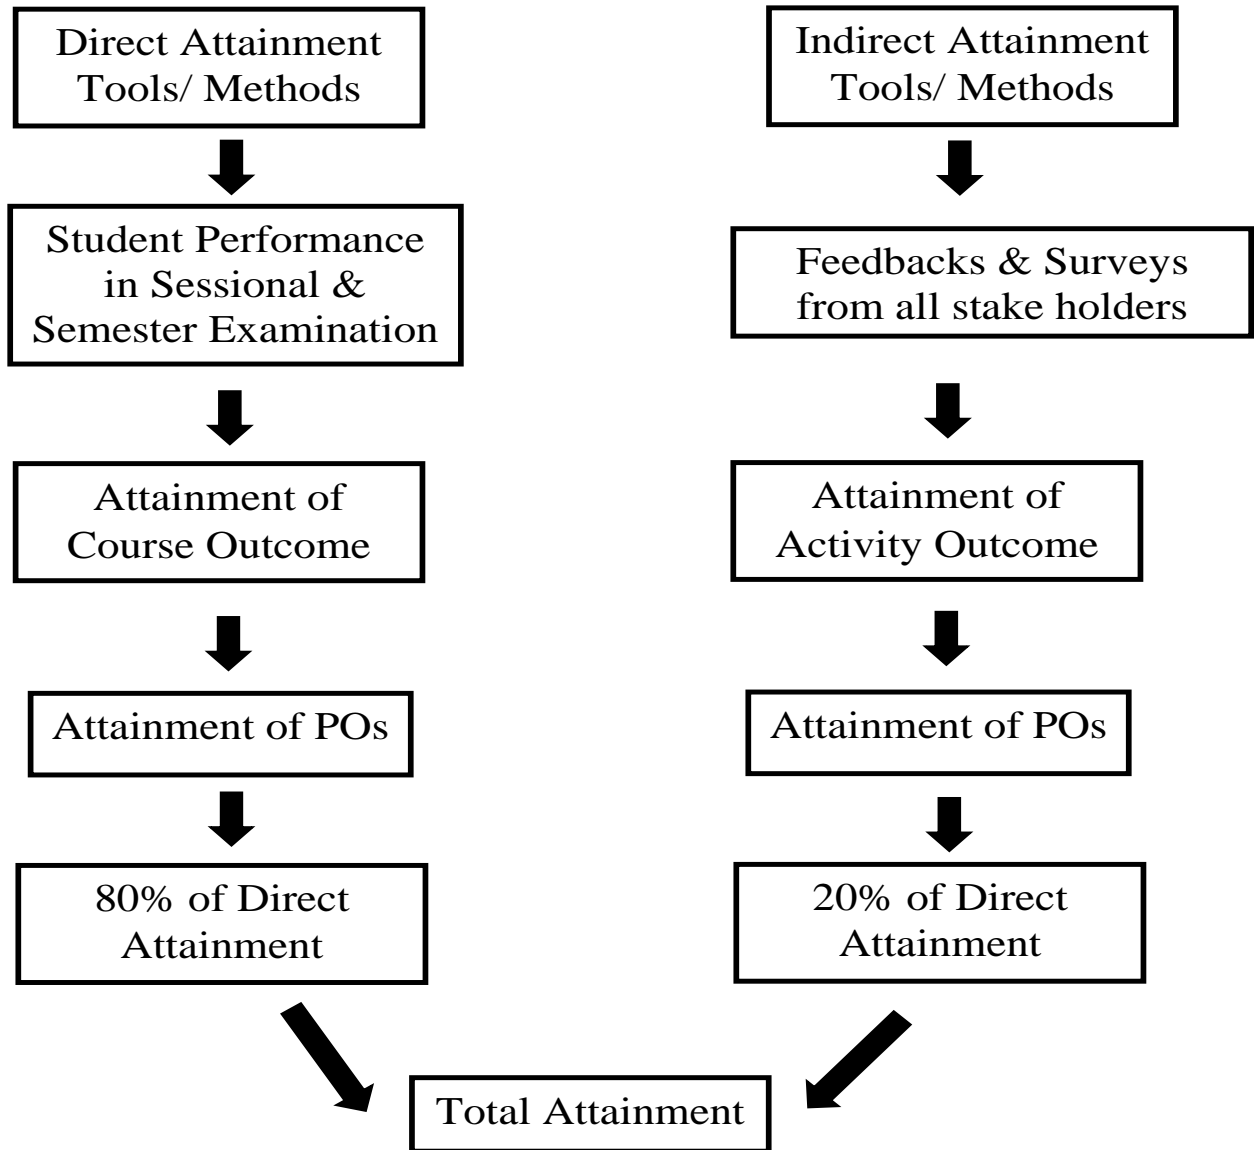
Direct Attainment Tools/ Methods

Student Performance in Sessional & Semester Examination

Attainment of Course Outcome

Attainment of POs

80% of Direct Attainment

Indirect Attainment Tools/ Methods

Feedbacks & Surveys from all stake holders

Attainment of Activity Outcome

Attainment of POs

20% of Direct Attainment

Total Attainment